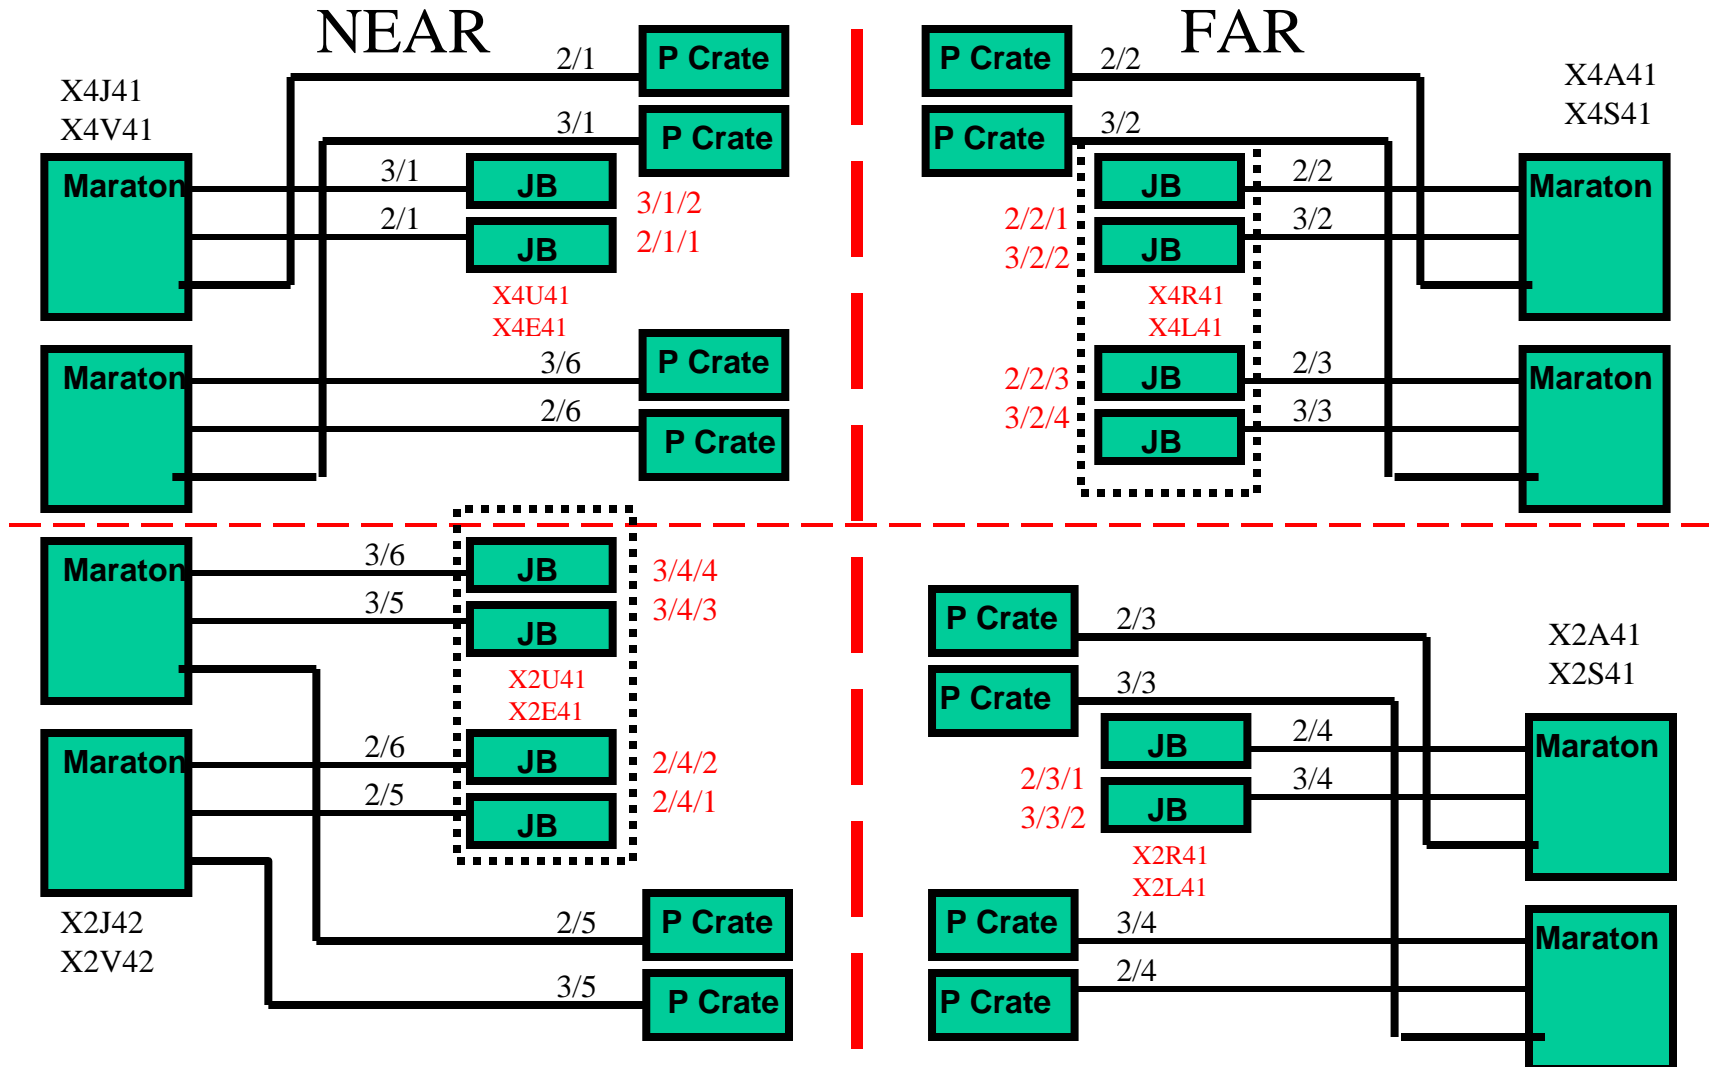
NEAR

FAR

X4J41
X4V41

2/1 P Crate

3/1 P Crate

Maraton

3/1 JB

2/1 JB

3/1/2
2/1/1

X4U41
X4E41

Maraton

3/6 P Crate

2/6 P Crate

P Crate 2/2

P Crate 3/2

X4A41
X4S41

JB 2/2

JB 3/2

2/2/1
3/2/2

Maraton

X4R41
X4L41

2/2/3
3/2/4

JB 2/3

JB 3/3

Maraton

Maraton

3/6 JB

3/5 JB

3/4/4
3/4/3

X2U41
X2E41

Maraton

2/6 JB

2/5 JB

2/4/2
2/4/1

X2J42
X2V42

2/5 P Crate

3/5 P Crate

P Crate 2/3

P Crate 3/3

X2A41
X2S41

JB 2/4

JB 3/4

2/3/1
3/3/2

Maraton

X2R41
X2L41

P Crate 3/4

P Crate 2/4

Maraton